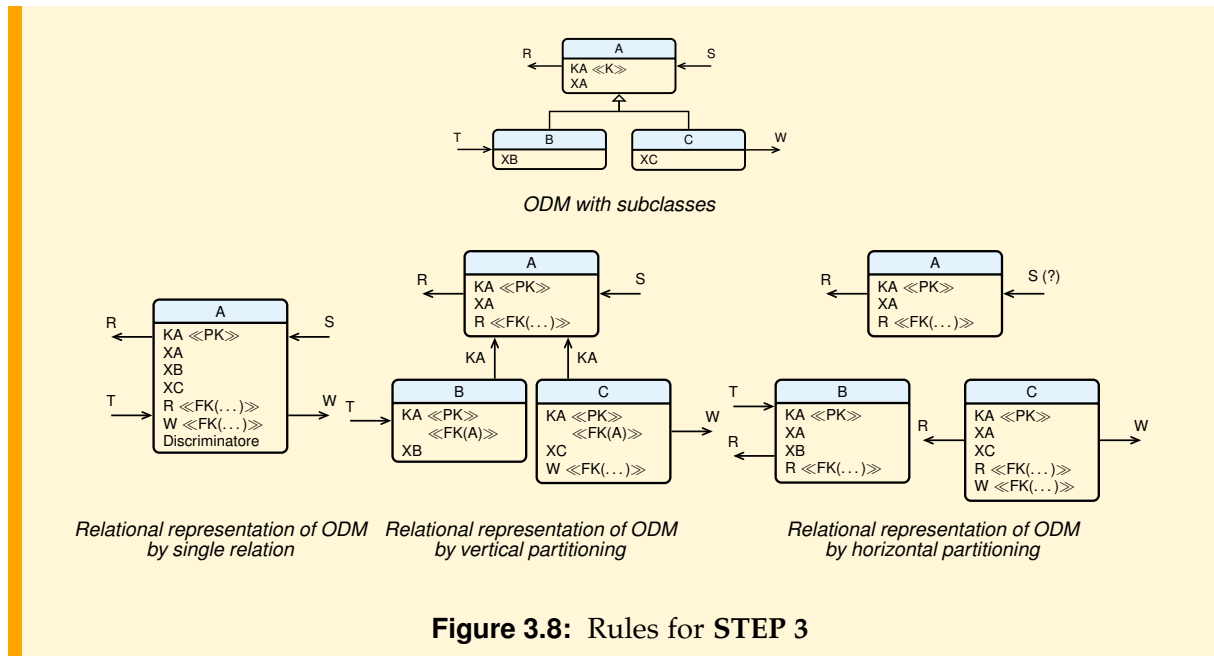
A
KA ≪K≫
XA
R
S
B
XB
T
C
XC
W

*ODM with subclasses*

A
KA ≪PK≫
XA
XB
XC
R ≪FK(...)≫
W ≪FK(...)≫
Discriminatore
R
S
T
W

*Relational representation of ODM by single relation*

A
KA ≪PK≫
XA
R ≪FK(...)≫
R
S
KA
KA
B
KA ≪PK≫
≪FK(A)≫
XB
T
C
KA ≪PK≫
≪FK(A)≫
XC
W ≪FK(...)≫
W

*Relational representation of ODM by vertical partitioning*

A
KA ≪PK≫
XA
R ≪FK(...)≫
R
S (?)
B
KA ≪PK≫
XA
XB
R ≪FK(...)≫
T
R
C
KA ≪PK≫
XA
XC
R ≪FK(...)≫
W ≪FK(...)≫
R
W

*Relational representation of ODM by horizontal partitioning*

**Figure 3.8:** Rules for **STEP 3**